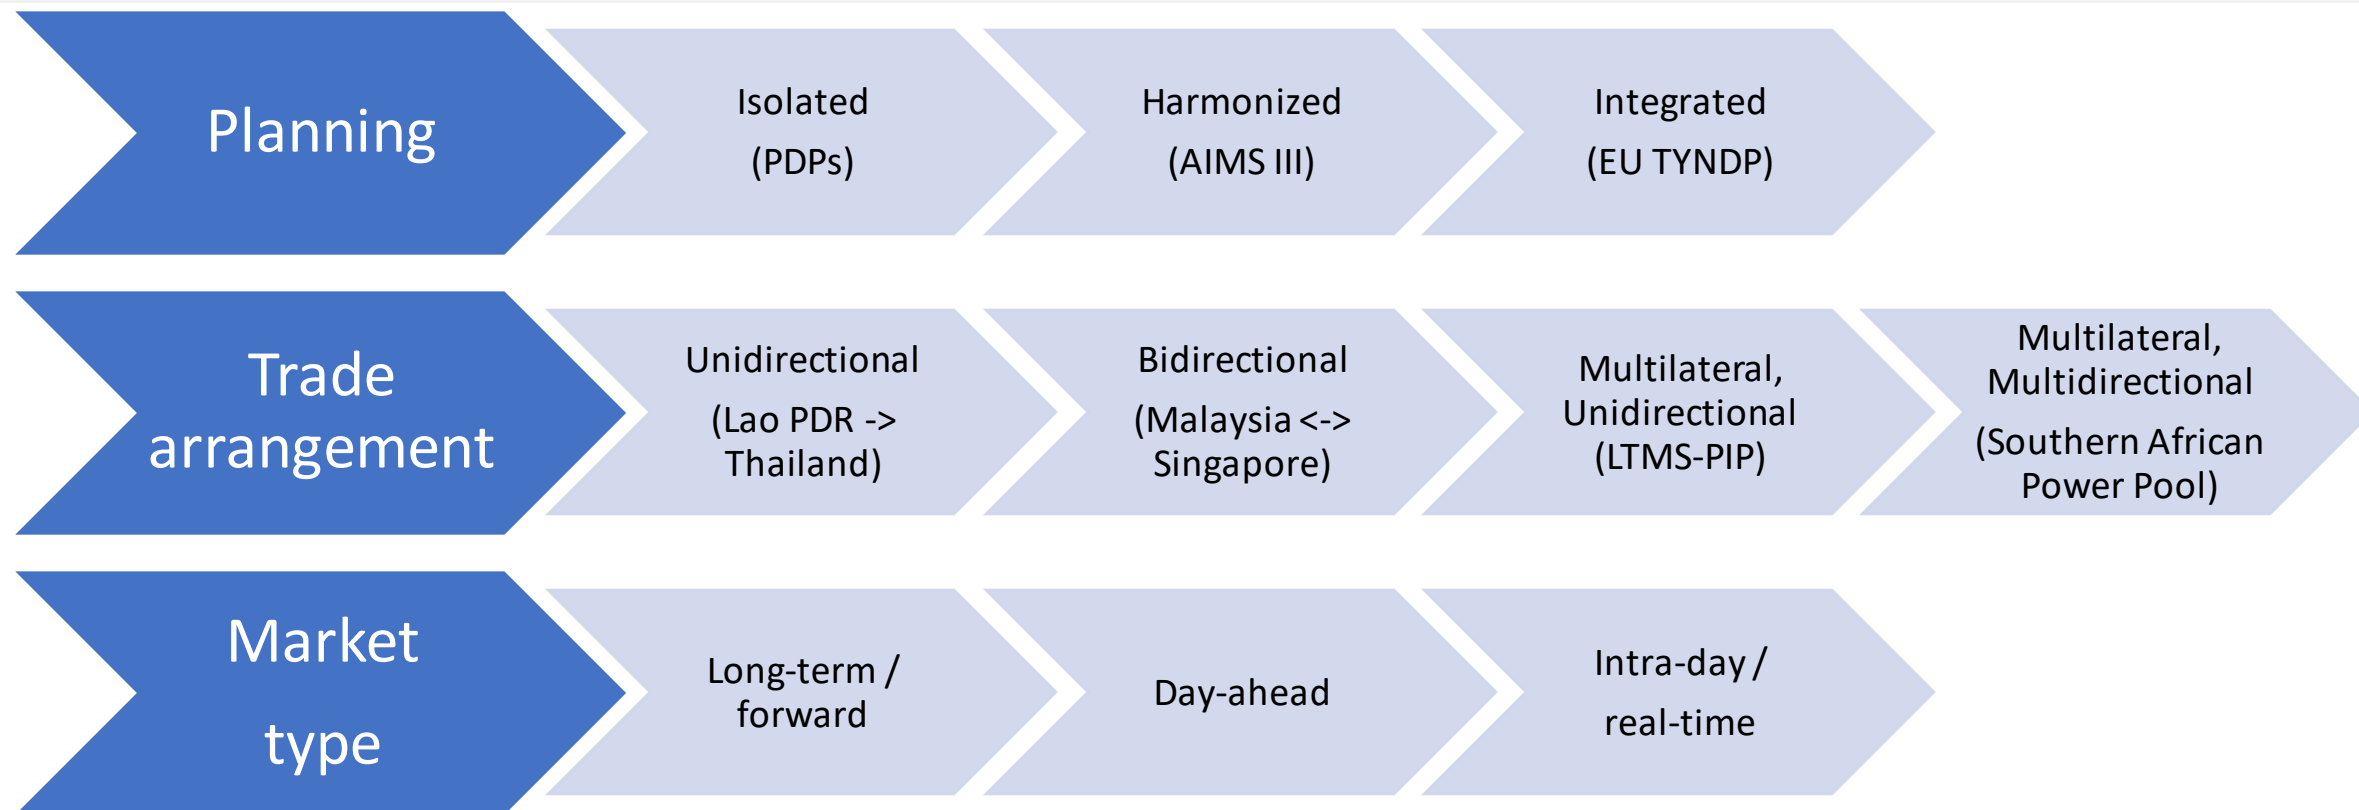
Planning

Isolated
(PDPs)

Harmonized
(AIMS III)

Integrated
(EU TYNDP)

Trade arrangement

Unidirectional
(Lao PDR -> Thailand)

Bidirectional
(Malaysia <-> Singapore)

Multilateral, Unidirectional
(LTMS-PIP)

Multilateral, Multidirectional
(Southern African Power Pool)

Market type

Long-term / forward

Day-ahead

Intra-day / real-time